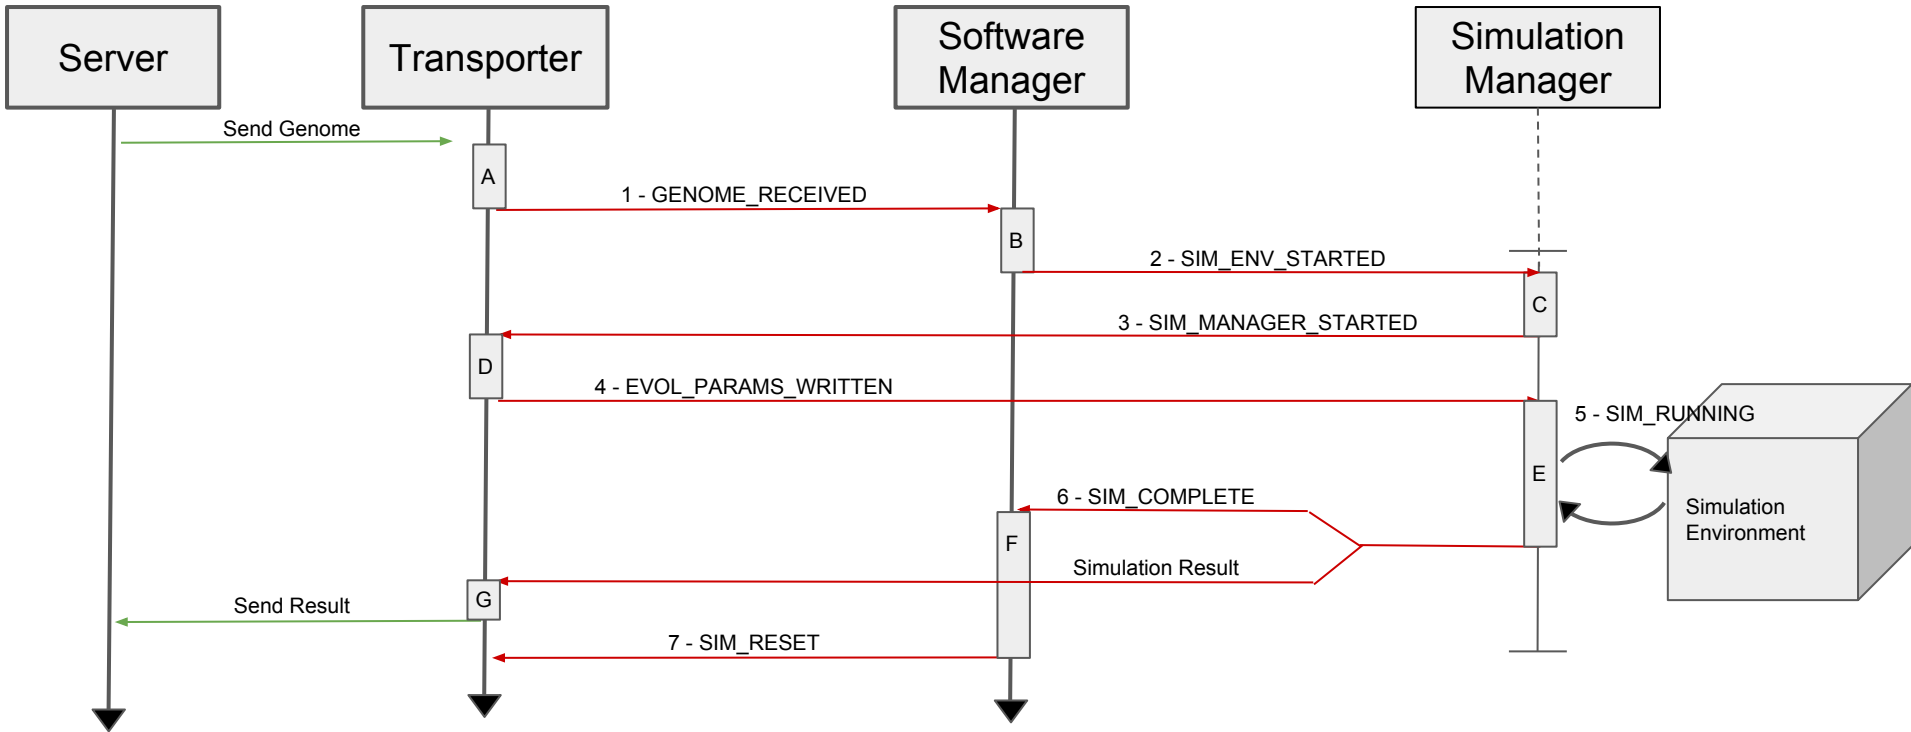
Server

Transporter

Software Manager

Simulation Manager

Send Genome

A

1 - GENOME_RECEIVED

B

2 - SIM_ENV_STARTED

C

3 - SIM_MANAGER_STARTED

D

4 - EVOL_PARAMS_WRITTEN

5 - SIM_RUNNING

E

Simulation Environment

6 - SIM_COMPLETE

F

Simulation Result

G

Send Result

7 - SIM_RESET